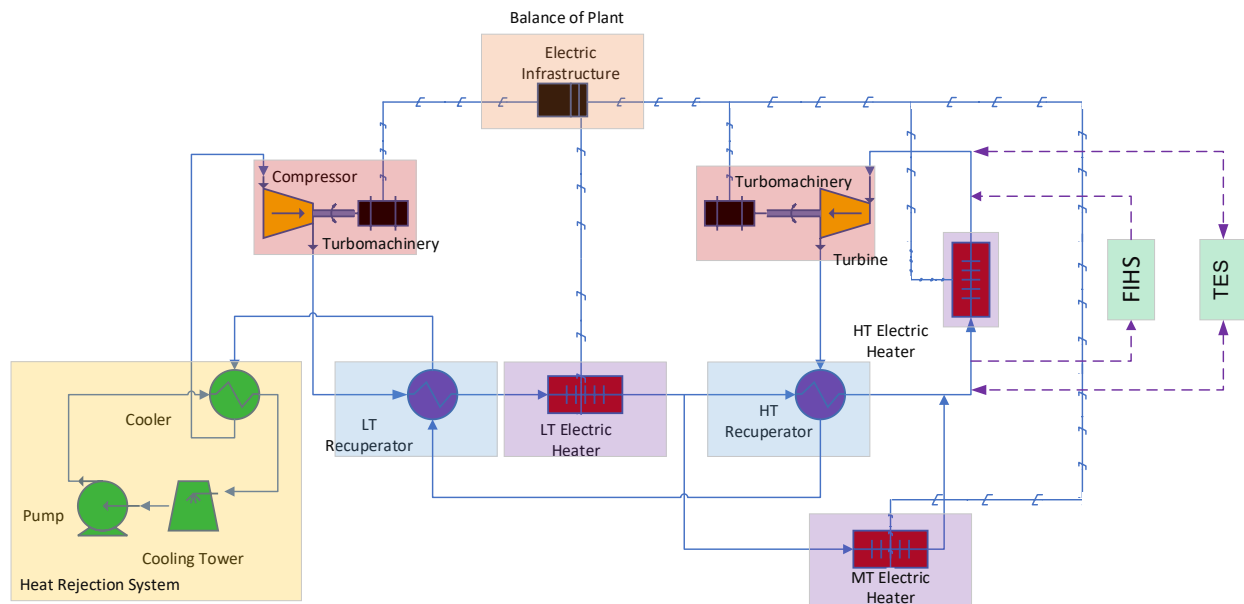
Balance of Plant

Electric Infrastructure

Compressor

Turbomachinery

Turbomachinery

Turbine

HT Electric Heater

FIHS

TES

Cooler

LT Recuperator

LT Electric Heater

HT Recuperator

Pump

Cooling Tower

Heat Rejection System

MT Electric Heater